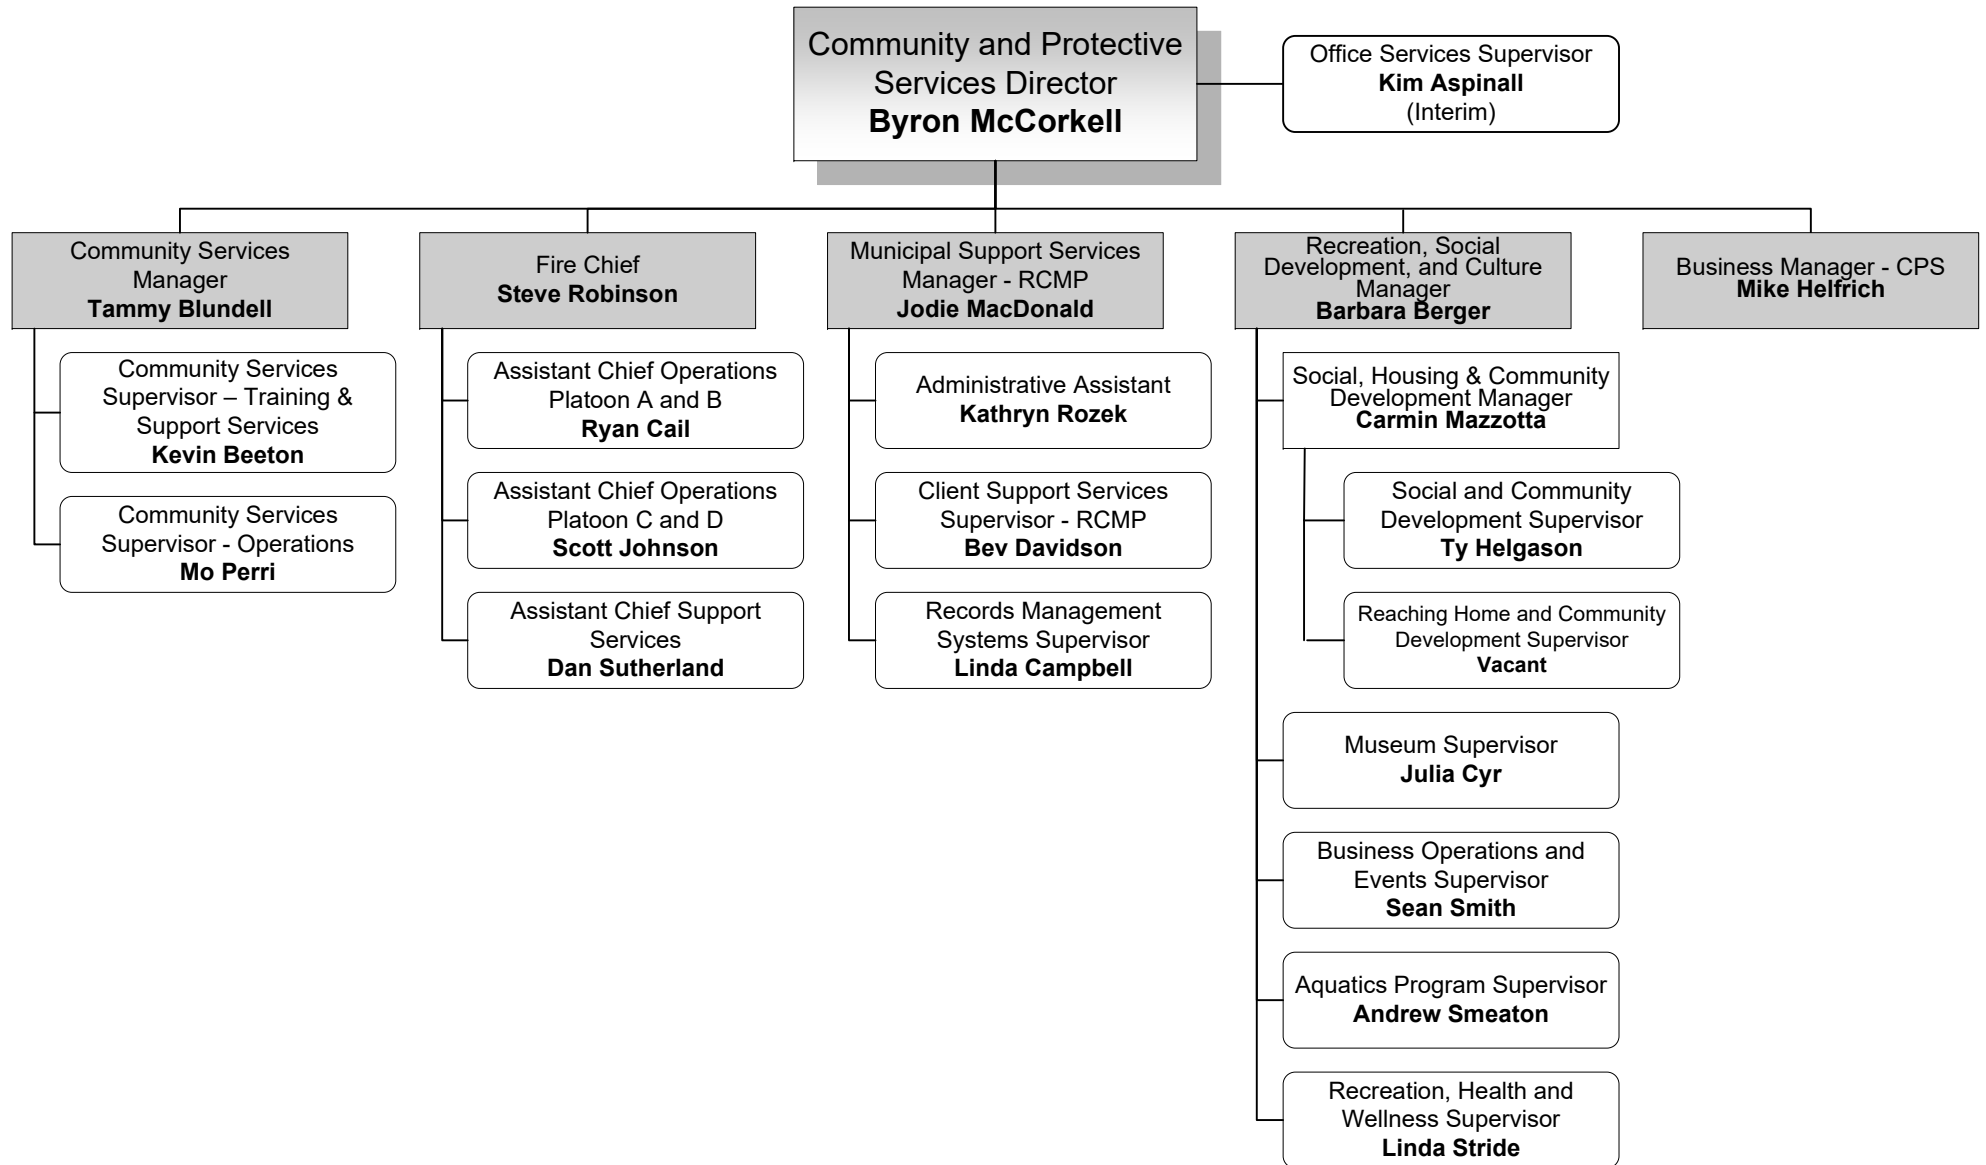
Community and Protective Services Director
**Byron McCorkell**

Office Services Supervisor
**Kim Aspinall**
(Interim)

Community Services Manager
**Tammy Blundell**

Community Services Supervisor – Training & Support Services
**Kevin Beeton**

Community Services Supervisor - Operations
**Mo Perri**

Fire Chief
**Steve Robinson**

Assistant Chief Operations Platoon A and B
**Ryan Cail**

Assistant Chief Operations Platoon C and D
**Scott Johnson**

Assistant Chief Support Services
**Dan Sutherland**

Municipal Support Services Manager - RCMP
**Jodie MacDonald**

Administrative Assistant
**Kathryn Rozek**

Client Support Services Supervisor - RCMP
**Bev Davidson**

Records Management Systems Supervisor
**Linda Campbell**

Recreation, Social Development, and Culture Manager
**Barbara Berger**

Social, Housing & Community Development Manager
**Carmin Mazzotta**

Social and Community Development Supervisor
**Ty Helgason**

Reaching Home and Community Development Supervisor
**Vacant**

Museum Supervisor
**Julia Cyr**

Business Operations and Events Supervisor
**Sean Smith**

Aquatics Program Supervisor
**Andrew Smeaton**

Recreation, Health and Wellness Supervisor
**Linda Stride**

Business Manager - CPS
**Mike Helfrich**